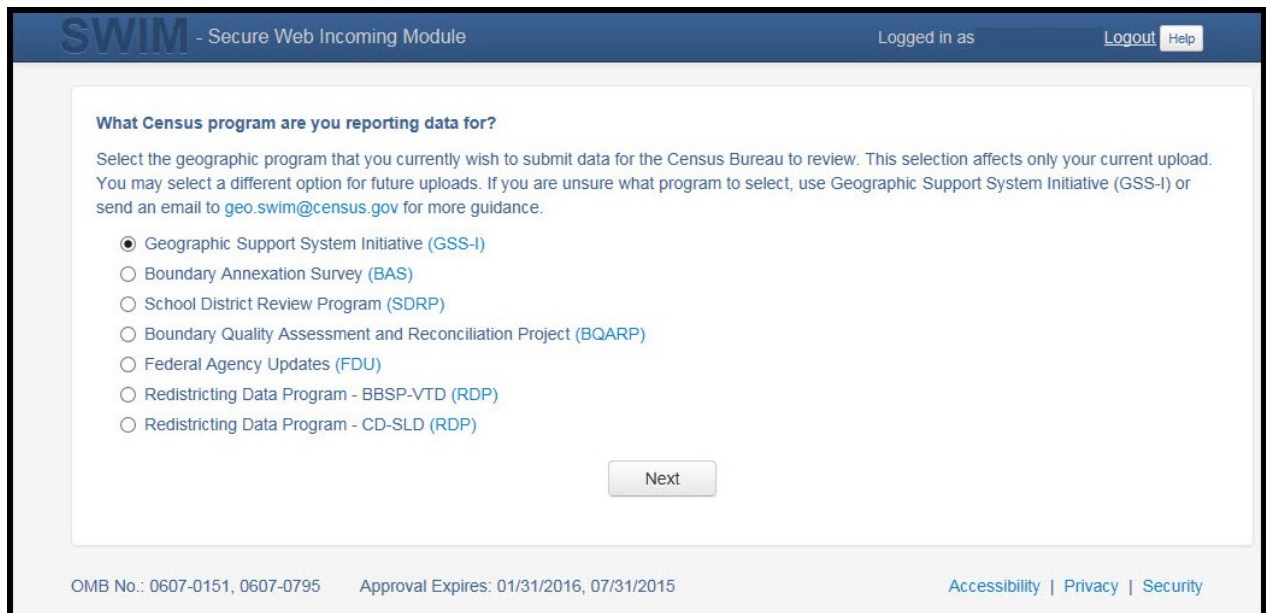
SWIM - Secure Web Incoming Module

Logged in as

Logout Help

What Census program are you reporting data for?

Select the geographic program that you currently wish to submit data for the Census Bureau to review. This selection affects only your current upload. You may select a different option for future uploads. If you are unsure what program to select, use Geographic Support System Initiative (GSS-I) or send an email to geo.swim@census.gov for more guidance.

Geographic Support System Initiative (GSS-I)
Boundary Annexation Survey (BAS)
School District Review Program (SDRP)
Boundary Quality Assessment and Reconciliation Project (BQARP)
Federal Agency Updates (FDU)
Redistricting Data Program - BBSP-VTD (RDP)
Redistricting Data Program - CD-SLD (RDP)

Next

OMB No.: 0607-0151, 0607-0795 Approval Expires: 01/31/2016, 07/31/2015

Accessibility | Privacy | Security